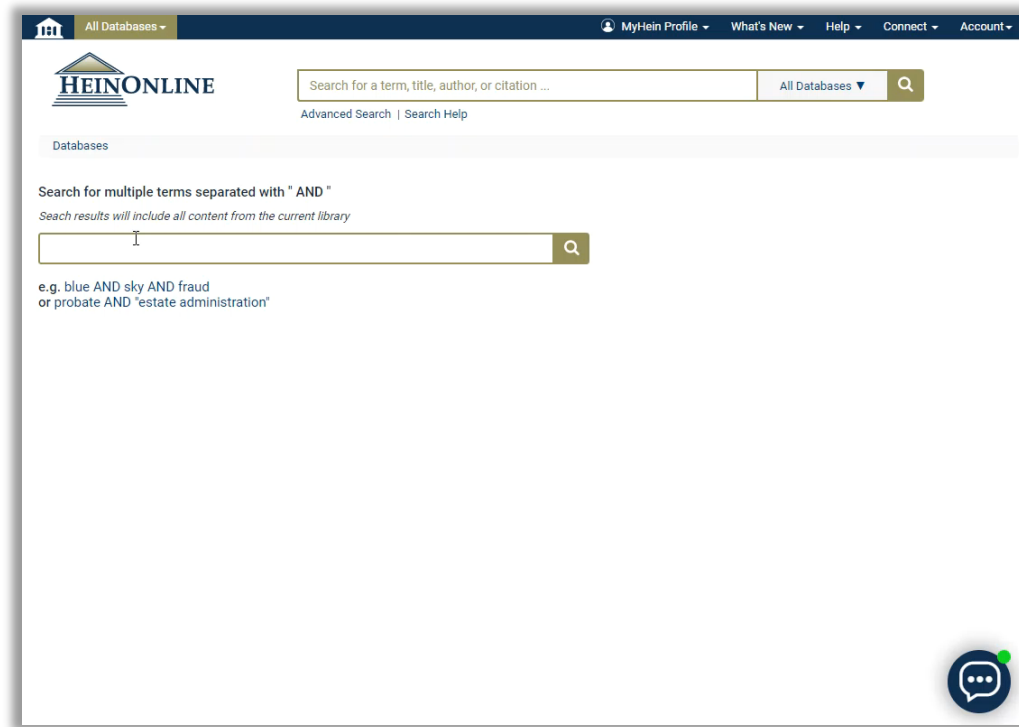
All Databases ▾

MyHein Profile ▾ What's New ▾ Help ▾ Connect ▾ Account ▾

HEINONLINE

Search for a term, title, author, or citation ...

All Databases ▼

Advanced Search | Search Help

Databases

Search for multiple terms separated with " AND "

Seach results will include all content from the current library

e.g. blue AND sky AND fraud
or probate AND "estate administration"